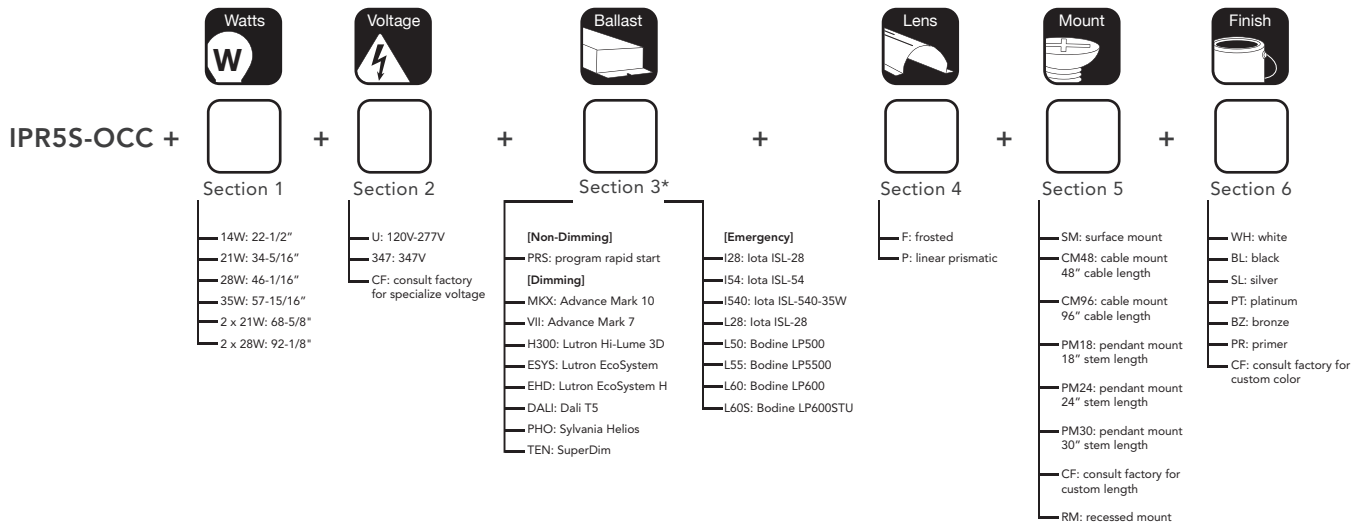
Watts
W
Voltage
Ballast
Lens
Mount
Finish

IPR5S-OCC + + + + + +

Section 1
14W: 22-1/2"
21W: 34-5/16"
28W: 46-1/16"
35W: 57-15/16"
2 x 21W: 68-5/8"
2 x 28W: 92-1/8"

Section 2
U: 120V-277V
347: 347V
CF: consult factory for specialize voltage

Section 3*
[Non-Dimming]
PRS: program rapid start
[Dimming]
MKX: Advance Mark 10
VII: Advance Mark 7
H300: Lutron Hi-Lume 3D
ESYS: Lutron EcoSystem
EHD: Lutron EcoSystem H
DALI: Dali T5
PHO: Sylvania Helios
TEN: SuperDim

[Emergency]
I28: Iota ISL-28
I54: Iota ISL-54
I540: Iota ISL-540-35W
L28: Iota ISL-28
L50: Bodine LP500
L55: Bodine LP5500
L60: Bodine LP600
L60S: Bodine LP600STU

Section 4
F: frosted
P: linear prismatic

Section 5
SM: surface mount
CM48: cable mount 48" cable length
CM96: cable mount 96" cable length
PM18: pendant mount 18" stem length
PM24: pendant mount 24" stem length
PM30: pendant mount 30" stem length
CF: consult factory for custom length
RM: recessed mount

Section 6
WH: white
BL: black
SL: silver
PT: platinum
BZ: bronze
PR: primer
CF: consult factory for custom color